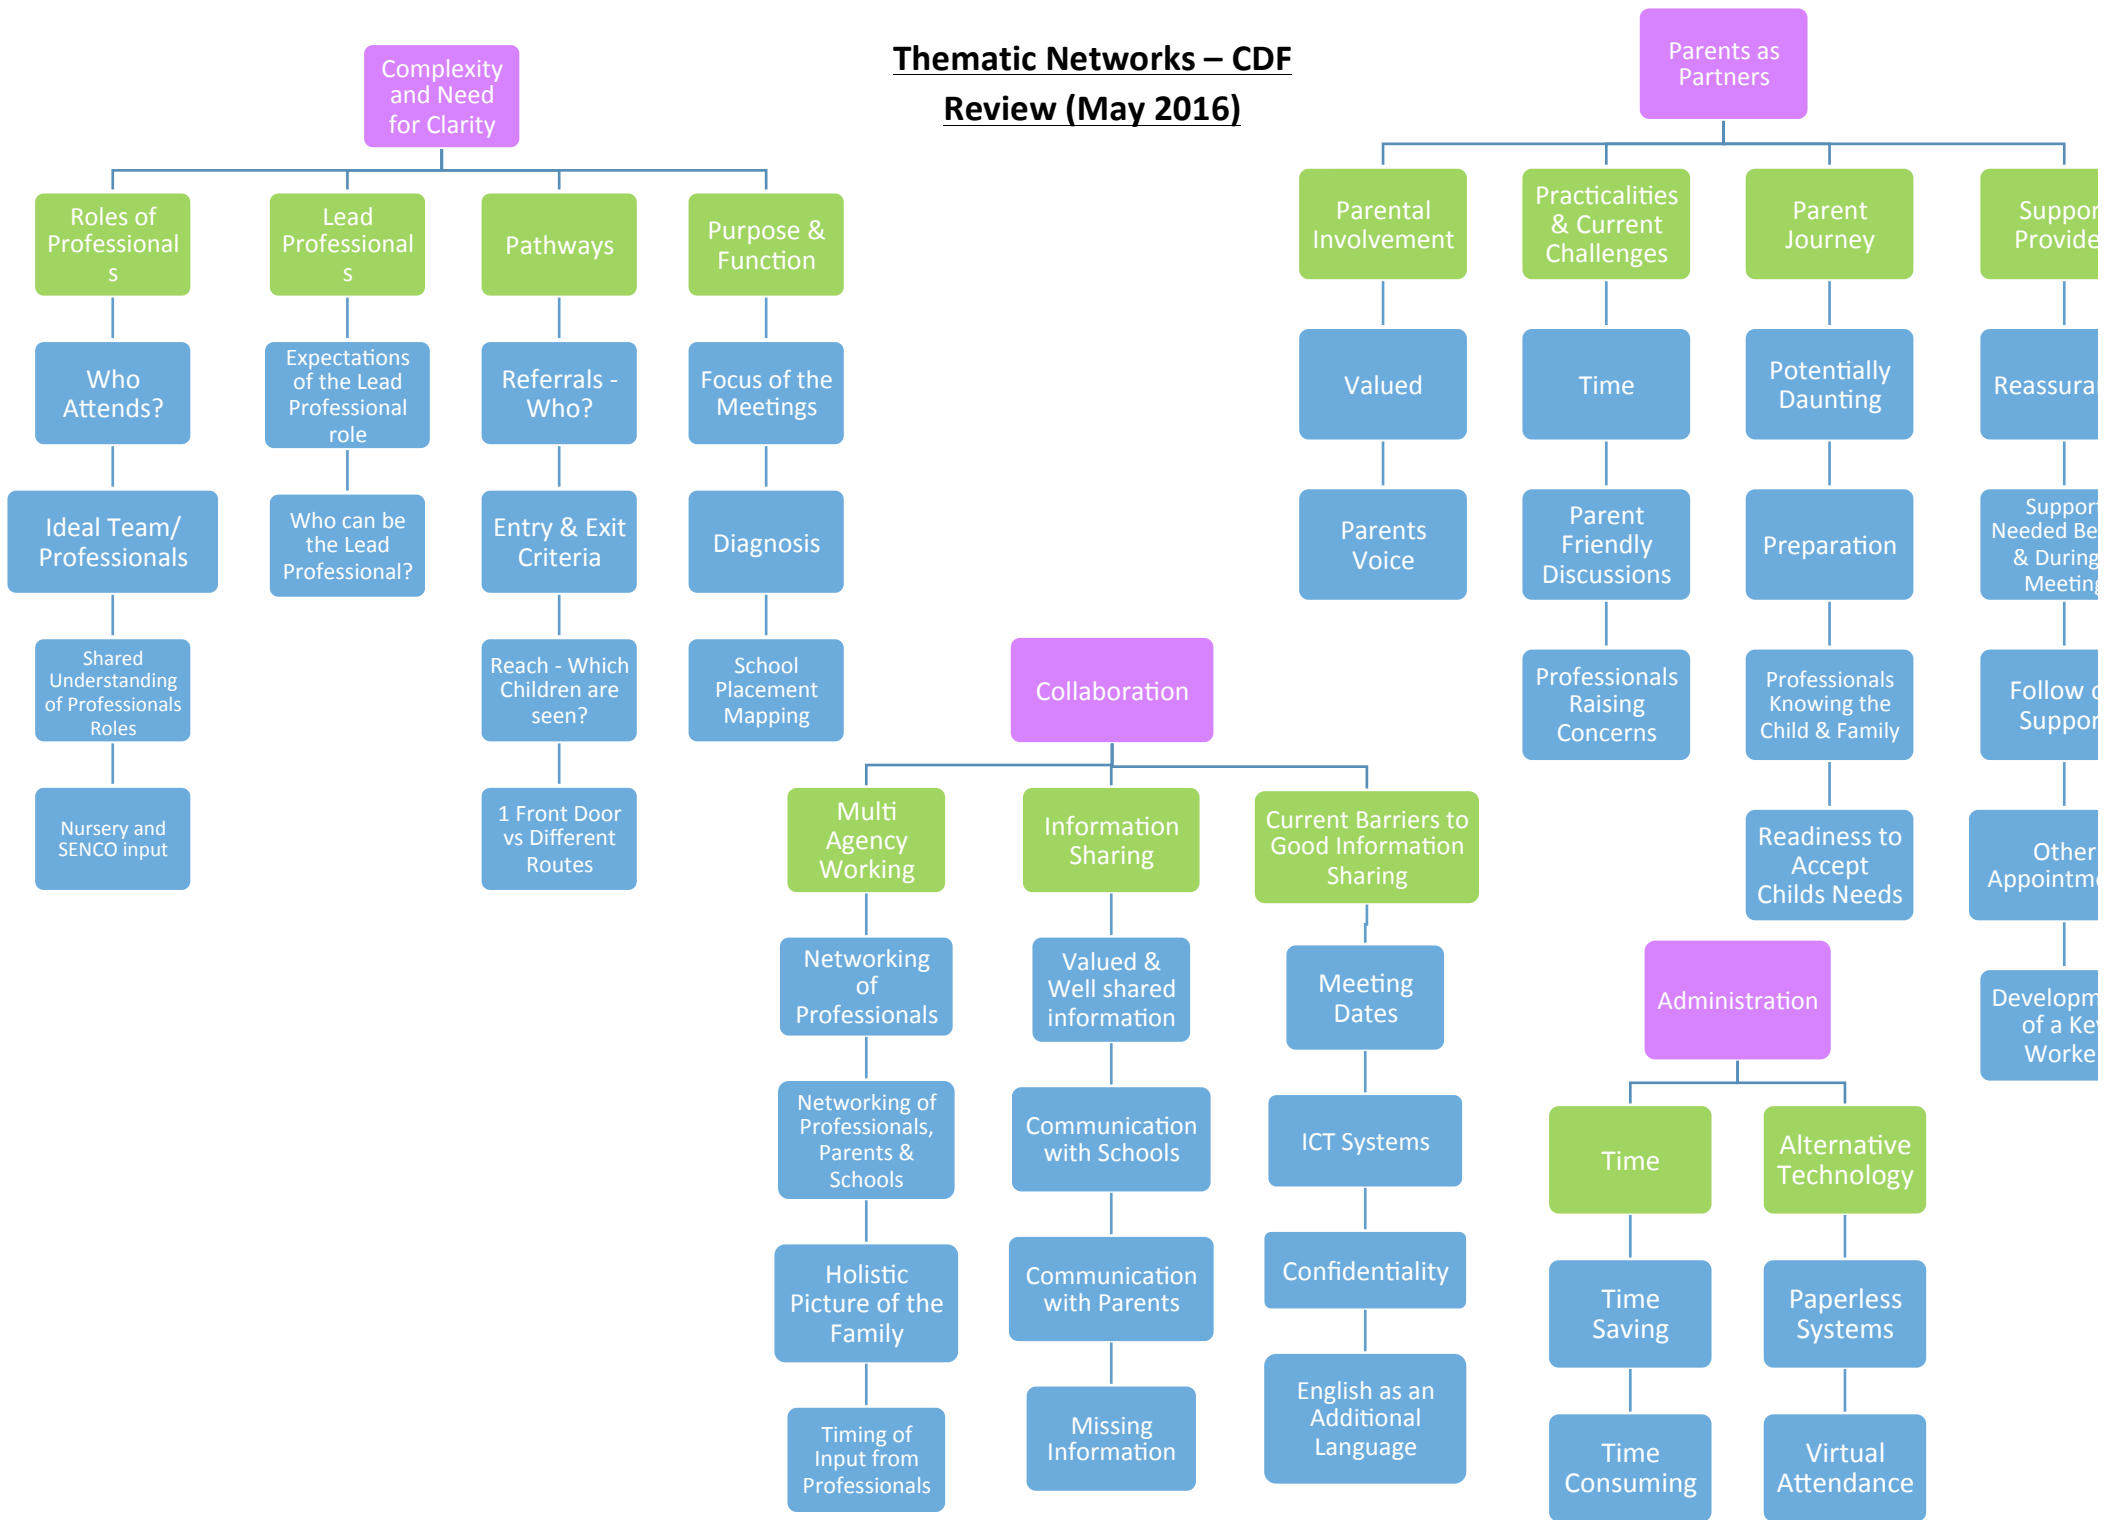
Thematic Networks – CDF Review (May 2016)

Complexity and Need for Clarity

Roles of Professional s

Who Attends?

Ideal Team/ Professionals

Shared Understanding of Professionals Roles

Nursery and SENCO input

Lead Professional s

Expectations of the Lead Professional role

Who can be the Lead Professional?

Pathways

Referrals - Who?

Entry & Exit Criteria

Reach - Which Children are seen?

1 Front Door vs Different Routes

Purpose & Function

Focus of the Meetings

Diagnosis

School Placement Mapping

Parents as Partners

Parental Involvement

Valued

Parents Voice

Practicalities & Current Challenges

Time

Parent Friendly Discussions

Professionals Raising Concerns

Parent Journey

Potentially Daunting

Preparation

Professionals Knowing the Child & Family

Readiness to Accept Childs Needs

Suppor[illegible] Provide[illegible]

Reassura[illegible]

Suppor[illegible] Needed Be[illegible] & During Meeting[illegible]

Follow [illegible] Suppor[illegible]

Other Appointm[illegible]

Developm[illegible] of a Ke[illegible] Worke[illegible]

Collaboration

Multi Agency Working

Networking of Professionals

Networking of Professionals, Parents & Schools

Holistic Picture of the Family

Timing of Input from Professionals

Information Sharing

Valued & Well shared information

Communication with Schools

Communication with Parents

Missing Information

Current Barriers to Good Information Sharing

Meeting Dates

ICT Systems

Confidentiality

English as an Additional Language

Administration

Time

Time Saving

Time Consuming

Alternative Technology

Paperless Systems

Virtual Attendance